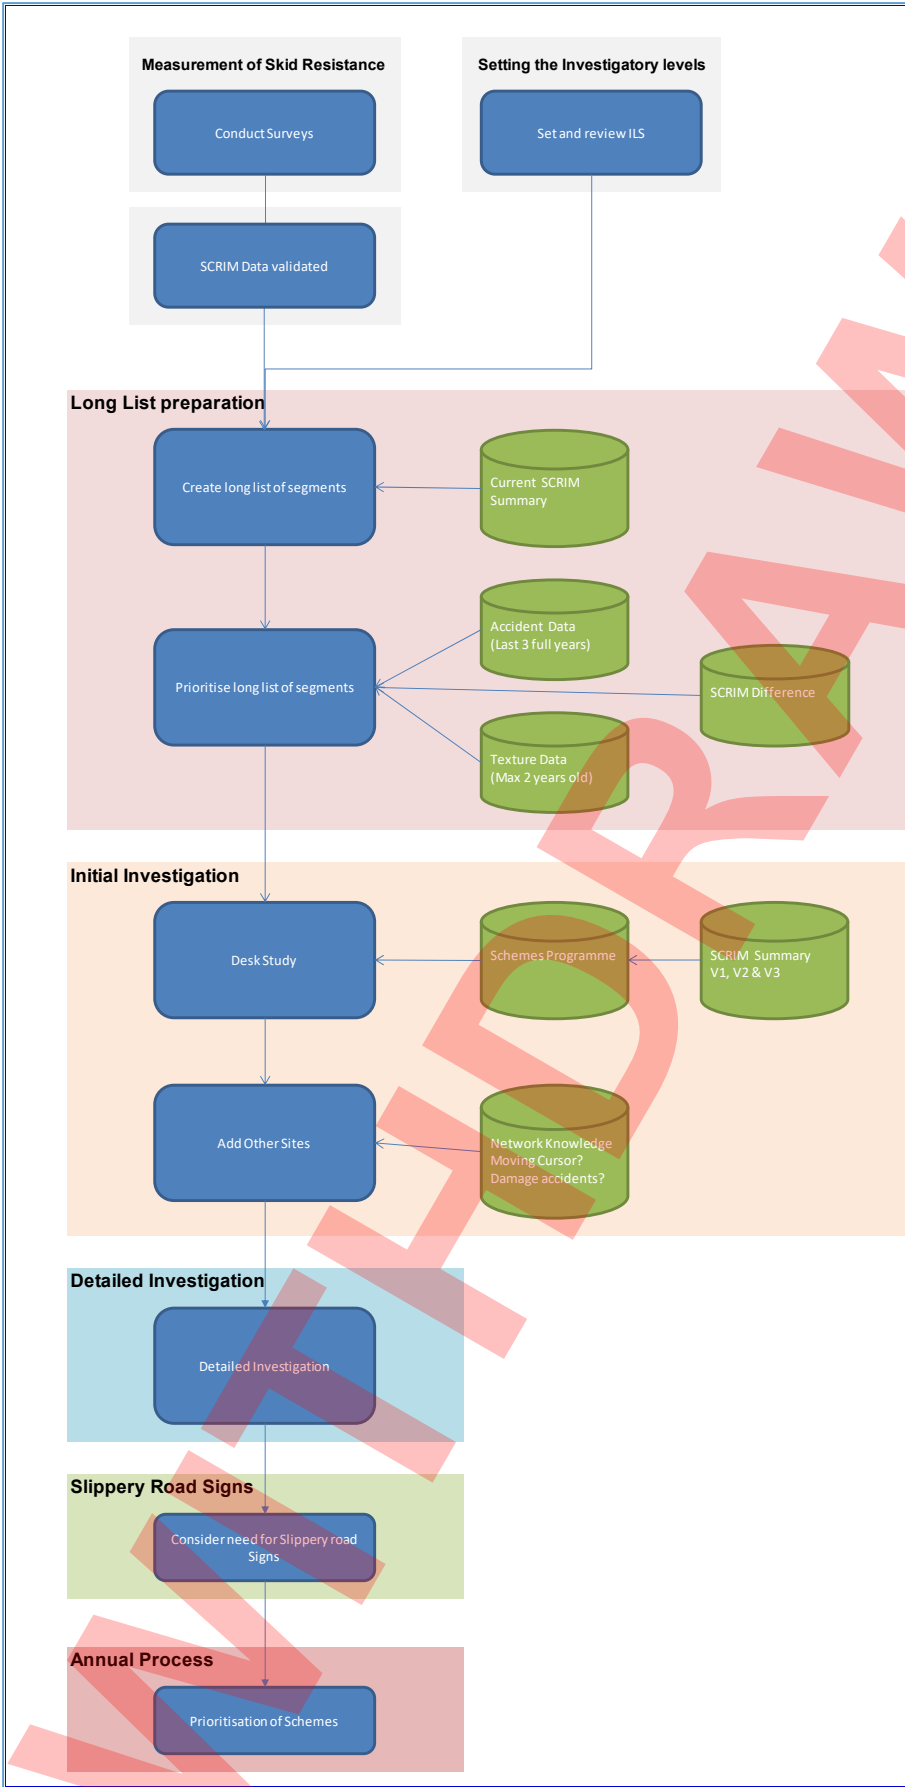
Measurement of Skid Resistance

Conduct Surveys

SCRIM Data validated

Setting the Investigatory levels

Set and review ILS

Long List preparation

Create long list of segments

Current SCRIM Summary

Prioritise long list of segments

Accident Data (Last 3 full years)

SCRIM Difference

Texture Data (Max 2 years old)

Initial Investigation

Desk Study

Schemes Programme

SCRIM Summary V1, V2 & V3

Add Other Sites

Network Knowledge Moving Cursor? Damage accidents?

Detailed Investigation

Detailed Investigation

Slippery Road Signs

Consider need for Slippery road Signs

Annual Process

Prioritisation of Schemes

WITHDRAWN